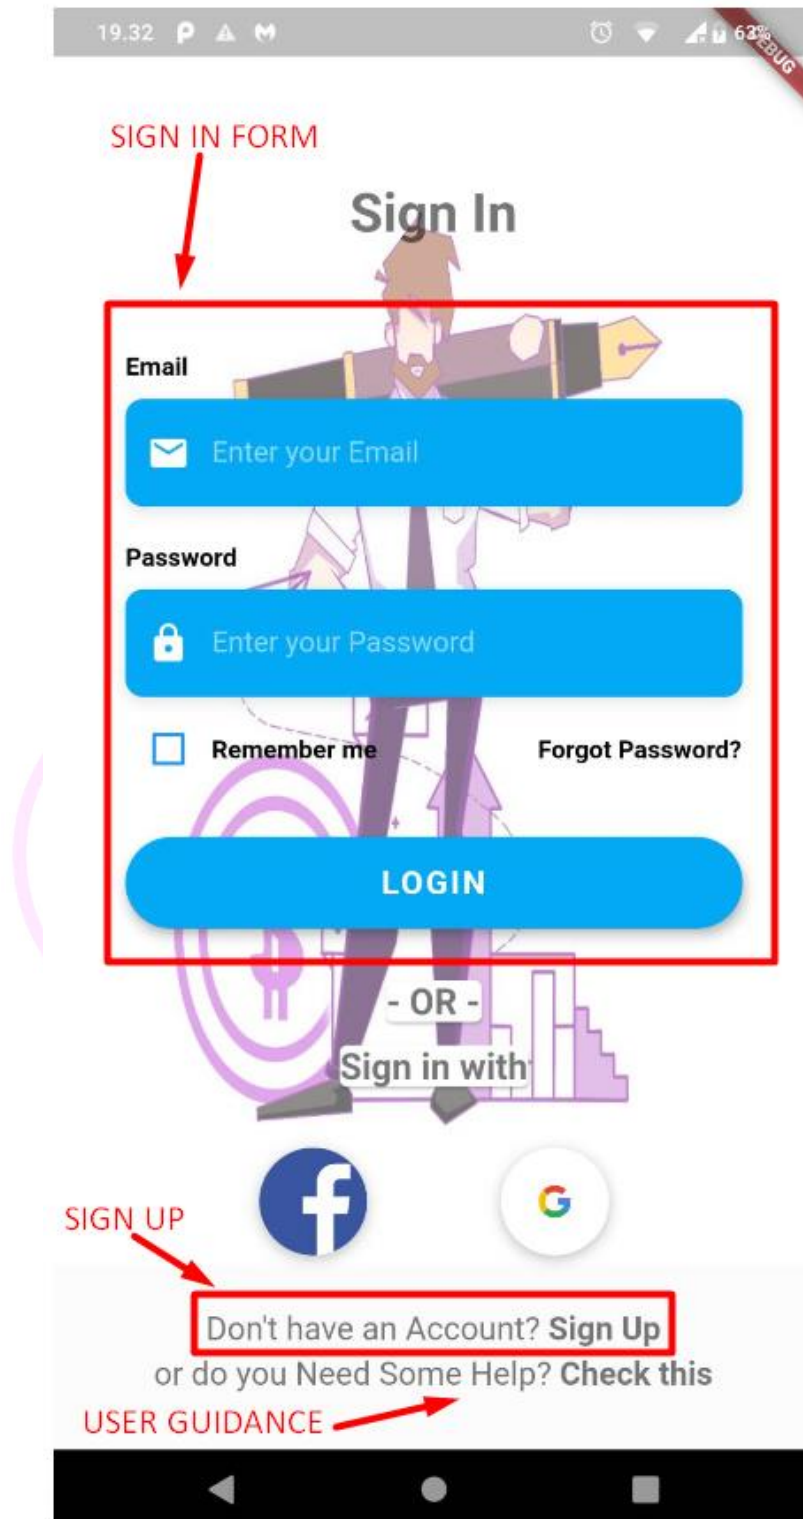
19.32 63% DEBUG

SIGN IN FORM

Sign In

Email

Enter your Email

Password

Enter your Password

Remember me

Forgot Password?

LOGIN

- OR -

Sign in with

G

SIGN UP

Don't have an Account? Sign Up

or do you Need Some Help? Check this

USER GUIDANCE